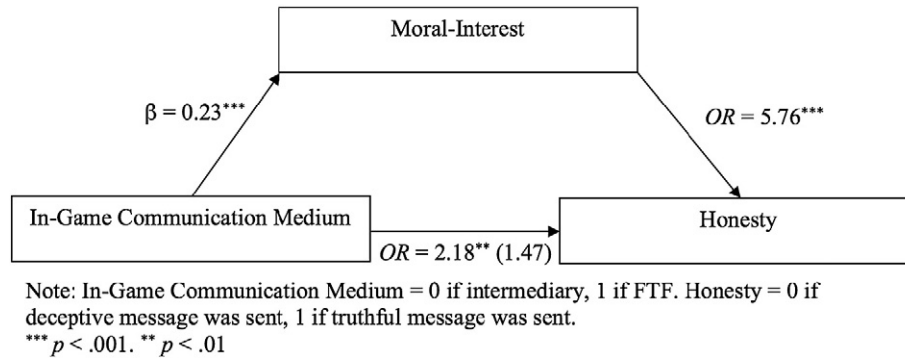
Moral-Interest

$\beta = 0.23^{***}$

$OR = 5.76^{***}$

In-Game Communication Medium

Honesty

$OR = 2.18^{**}$ (1.47)

Note: In-Game Communication Medium = 0 if intermediary, 1 if FTF. Honesty = 0 if deceptive message was sent, 1 if truthful message was sent.
$^{***}p < .001$. $^{**}p < .01$